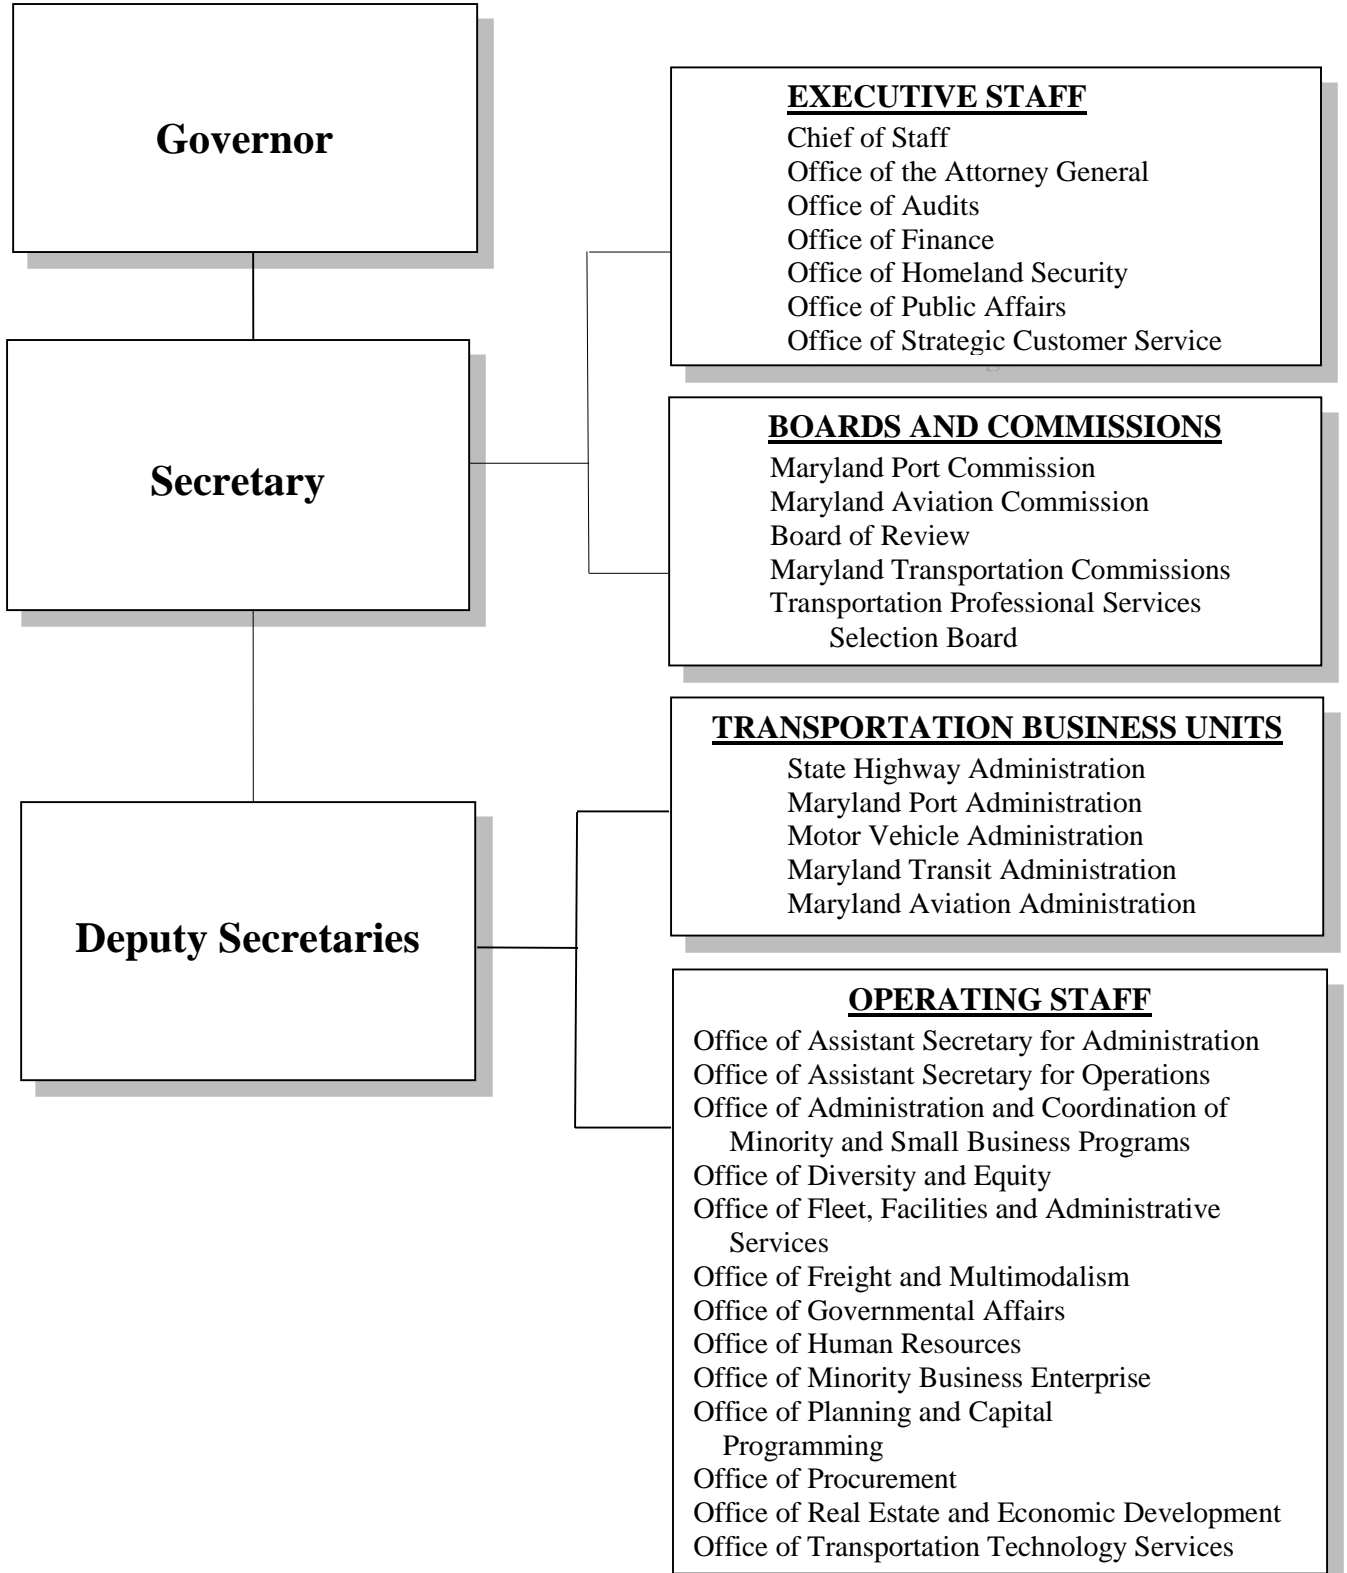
Governor

Secretary

Deputy Secretaries

EXECUTIVE STAFF
Chief of Staff
Office of the Attorney General
Office of Audits
Office of Finance
Office of Homeland Security
Office of Public Affairs
Office of Strategic Customer Service

BOARDS AND COMMISSIONS
Maryland Port Commission
Maryland Aviation Commission
Board of Review
Maryland Transportation Commissions
Transportation Professional Services Selection Board

TRANSPORTATION BUSINESS UNITS
State Highway Administration
Maryland Port Administration
Motor Vehicle Administration
Maryland Transit Administration
Maryland Aviation Administration

OPERATING STAFF
Office of Assistant Secretary for Administration
Office of Assistant Secretary for Operations
Office of Administration and Coordination of Minority and Small Business Programs
Office of Diversity and Equity
Office of Fleet, Facilities and Administrative Services
Office of Freight and Multimodalism
Office of Governmental Affairs
Office of Human Resources
Office of Minority Business Enterprise
Office of Planning and Capital Programming
Office of Procurement
Office of Real Estate and Economic Development
Office of Transportation Technology Services